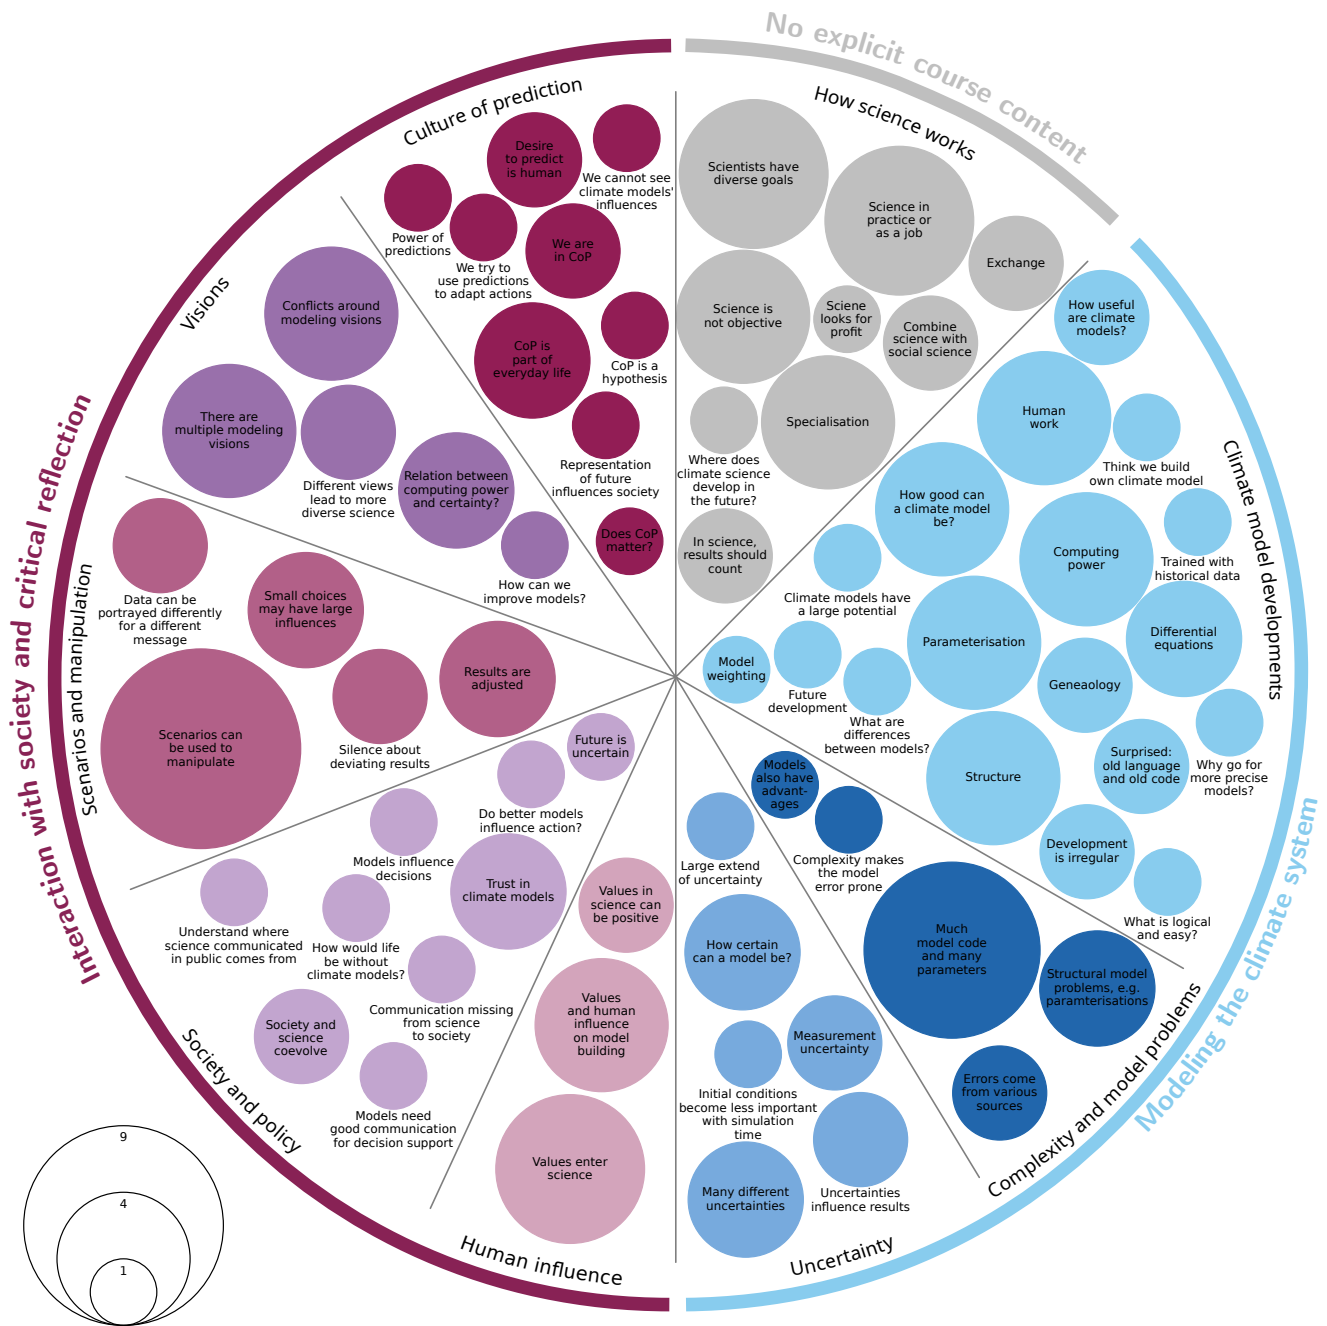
No explicit course content

Modeling the climate system

Interaction with society and critical reflection

Culture of prediction

Desire to predict is human

We cannot see climate models' influences

Power of predictions

We try to use predictions to adapt actions

We are in CoP

CoP is part of everyday life

CoP is a hypothesis

Representation of future influences society

Does CoP matter?

How science works

Scientists have diverse goals

Science in practice or as a job

Exchange

Science is not objective

Scene looks for profit

Combine science with social science

Where does climate science develop in the future?

Specialisation

In science, results should count

Visions

Conflicts around modeling visions

There are multiple modeling visions

Different views lead to more diverse science

Relation between computing power and certainty?

How can we improve models?

Scenarios and manipulation

Data can be portrayed differently for a different message

Small choices may have large influences

Scenarios can be used to manipulate

Silence about deviating results

Results are adjusted

Climate model developments

How useful are climate models?

Human work

Think we build own climate model

How good can a climate model be?

Computing power

Trained with historical data

Climate models have a large potential

Parameterisation

Differential equations

Model weighting

Future development

What are differences between models?

Geneaology

Surprised: old language and old code

Why go for more precise models?

Structure

Development is irregular

What is logical and easy?

Future is uncertain

Do better models influence action?

Models influence decisions

Trust in climate models

Values in science can be positive

Understand where science communicated in public comes from

How would life be without climate models?

Communication missing from science to society

Values and human influence on model building

Society and science coevolve

Models need good communication for decision support

Society and policy

Values enter science

Human influence

Models also have advantages

Complexity makes the model error prone

Large extend of uncertainty

How certain can a model be?

Much model code and many parameters

Structural model problems, e.g. paramterisations

Measurement uncertainty

Initial conditions become less important with simulation time

Errors come from various sources

Many different uncertainties

Uncertainties influence results

Uncertainty

Complexity and model problems

9

4

1